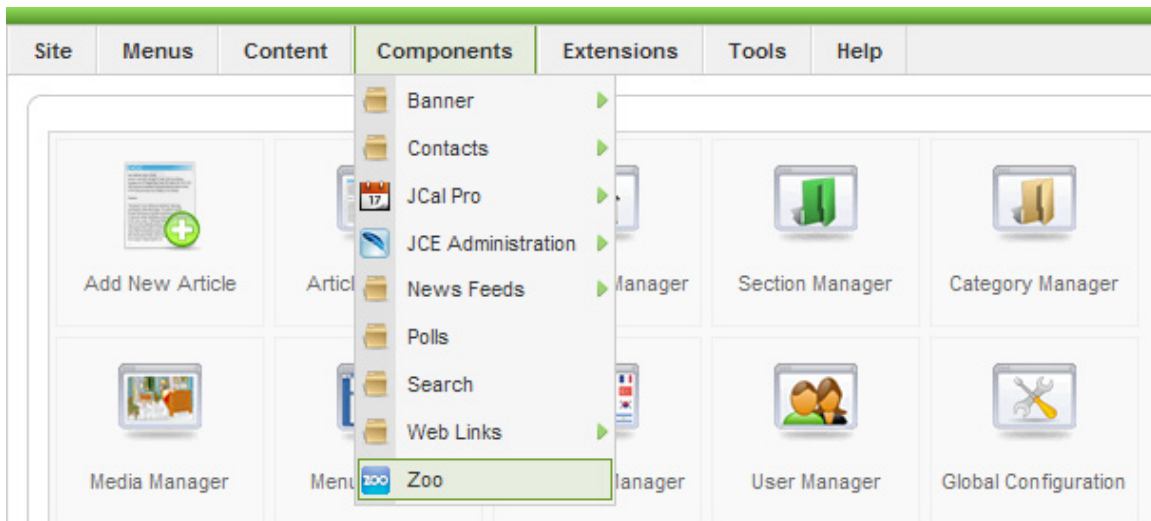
Site Menus Content Components Extensions Tools Help

Banner
Contacts
17 JCal Pro
JCE Administration
News Feeds
Polls
Search
Web Links
ZOO Zoo

Add New Article
Articl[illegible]
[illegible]Manager
Section Manager
Category Manager
Media Manager
Menu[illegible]
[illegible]lanager
User Manager
Global Configuration